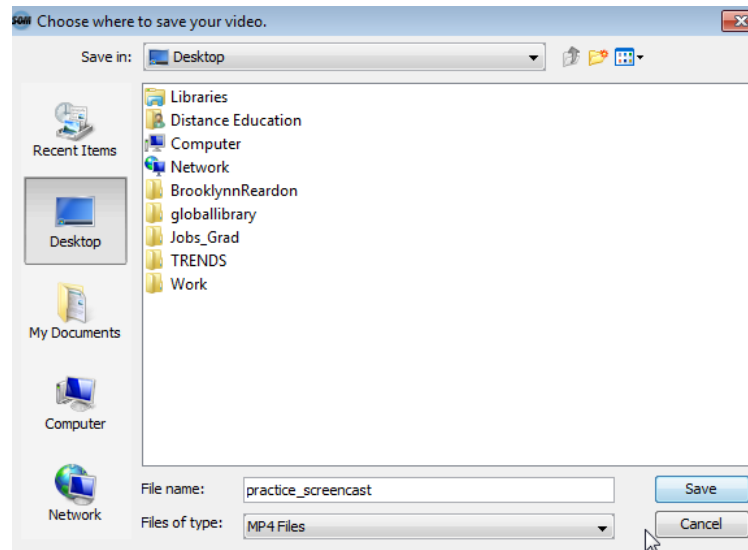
Choose where to save your video.

Save in: Desktop

Recent Items

Desktop

My Documents

Computer

Network

Libraries
Distance Education
Computer
Network
BrooklynnReardon
globallibrary
Jobs_Grad
TRENDS
Work

File name: practice_screencast

Files of type: MP4 Files

Save

Cancel